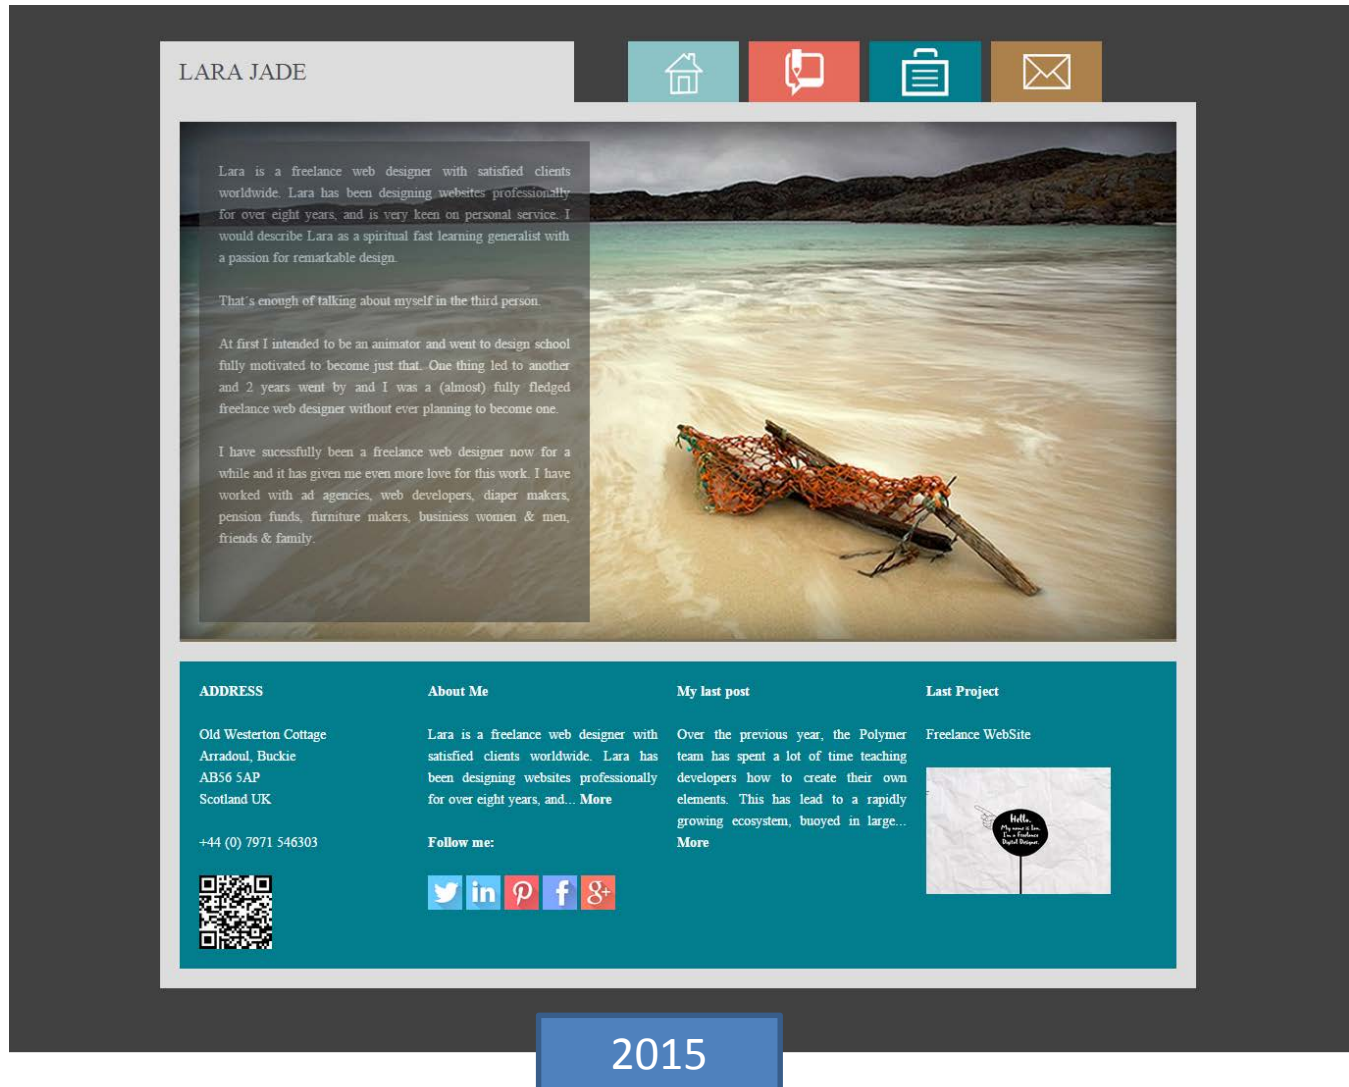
LARA JADE

Lara is a freelance web designer with satisfied clients worldwide. Lara has been designing websites professionally for over eight years, and is very keen on personal service. I would describe Lara as a spiritual fast learning generalist with a passion for remarkable design.

That´s enough of talking about myself in the third person.

At first I intended to be an animator and went to design school fully motivated to become just that. One thing led to another and 2 years went by and I was a (almost) fully fledged freelance web designer without ever planning to become one.

I have sucessfully been a freelance web designer now for a while and it has given me even more love for this work. I have worked with ad agencies, web developers, diaper makers, pension funds, furniture makers, business women & men, friends & family.

ADDRESS

Old Westerton Cottage
Arradoul, Buckie
AB56 5AP
Scotland UK

+44 (0) 7971 546303

About Me

Lara is a freelance web designer with satisfied clients worldwide. Lara has been designing websites professionally for over eight years, and... More

Follow me:

My last post

Over the previous year, the Polymer team has spent a lot of time teaching developers how to create their own elements. This has lead to a rapidly growing ecosystem, buoyed in large... More

Last Project

Freelance WebSite

Hello. My name is Lara. I'm a Freelance Digital Designer.

2015